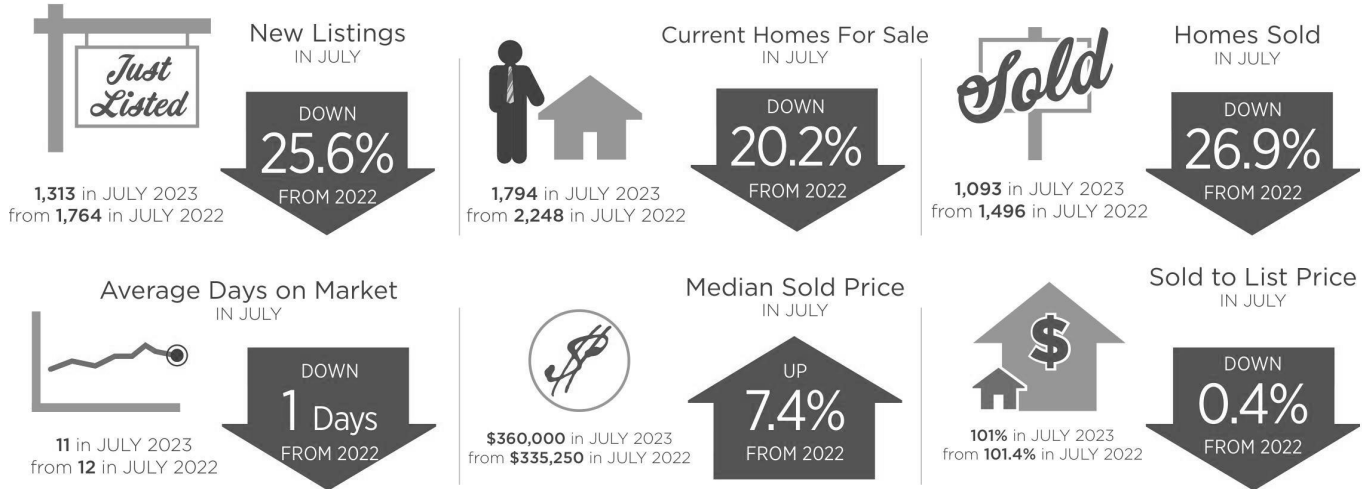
Just Listed

New Listings
IN JULY

DOWN
25.6%
FROM 2022

1,313 in JULY 2023
from 1,764 in JULY 2022

Current Homes For Sale
IN JULY

DOWN
20.2%
FROM 2022

1,794 in JULY 2023
from 2,248 in JULY 2022

Sold

Homes Sold
IN JULY

DOWN
26.9%
FROM 2022

1,093 in JULY 2023
from 1,496 in JULY 2022

Average Days on Market
IN JULY

DOWN
1 Days
FROM 2022

11 in JULY 2023
from 12 in JULY 2022

Median Sold Price
IN JULY

UP
7.4%
FROM 2022

$360,000 in JULY 2023
from $335,250 in JULY 2022

Sold to List Price
IN JULY

DOWN
0.4%
FROM 2022

101% in JULY 2023
from 101.4% in JULY 2022